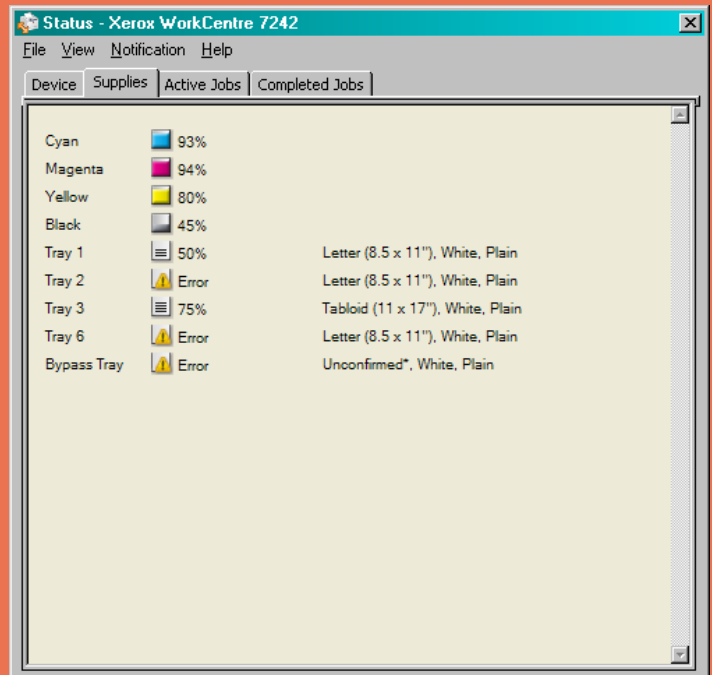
Status - Xerox WorkCentre 7242

File View Notification Help

Device | Supplies | Active Jobs | Completed Jobs

| | | |
|---|---|---|
| Cyan | 93% | |
| Magenta | 94% | |
| Yellow | 80% | |
| Black | 45% | |
| Tray 1 | 50% | Letter (8.5 x 11"), White, Plain |
| Tray 2 | Error | Letter (8.5 x 11"), White, Plain |
| Tray 3 | 75% | Tabloid (11 x 17"), White, Plain |
| Tray 6 | Error | Letter (8.5 x 11"), White, Plain |
| Bypass Tray | Error | Unconfirmed*, White, Plain |